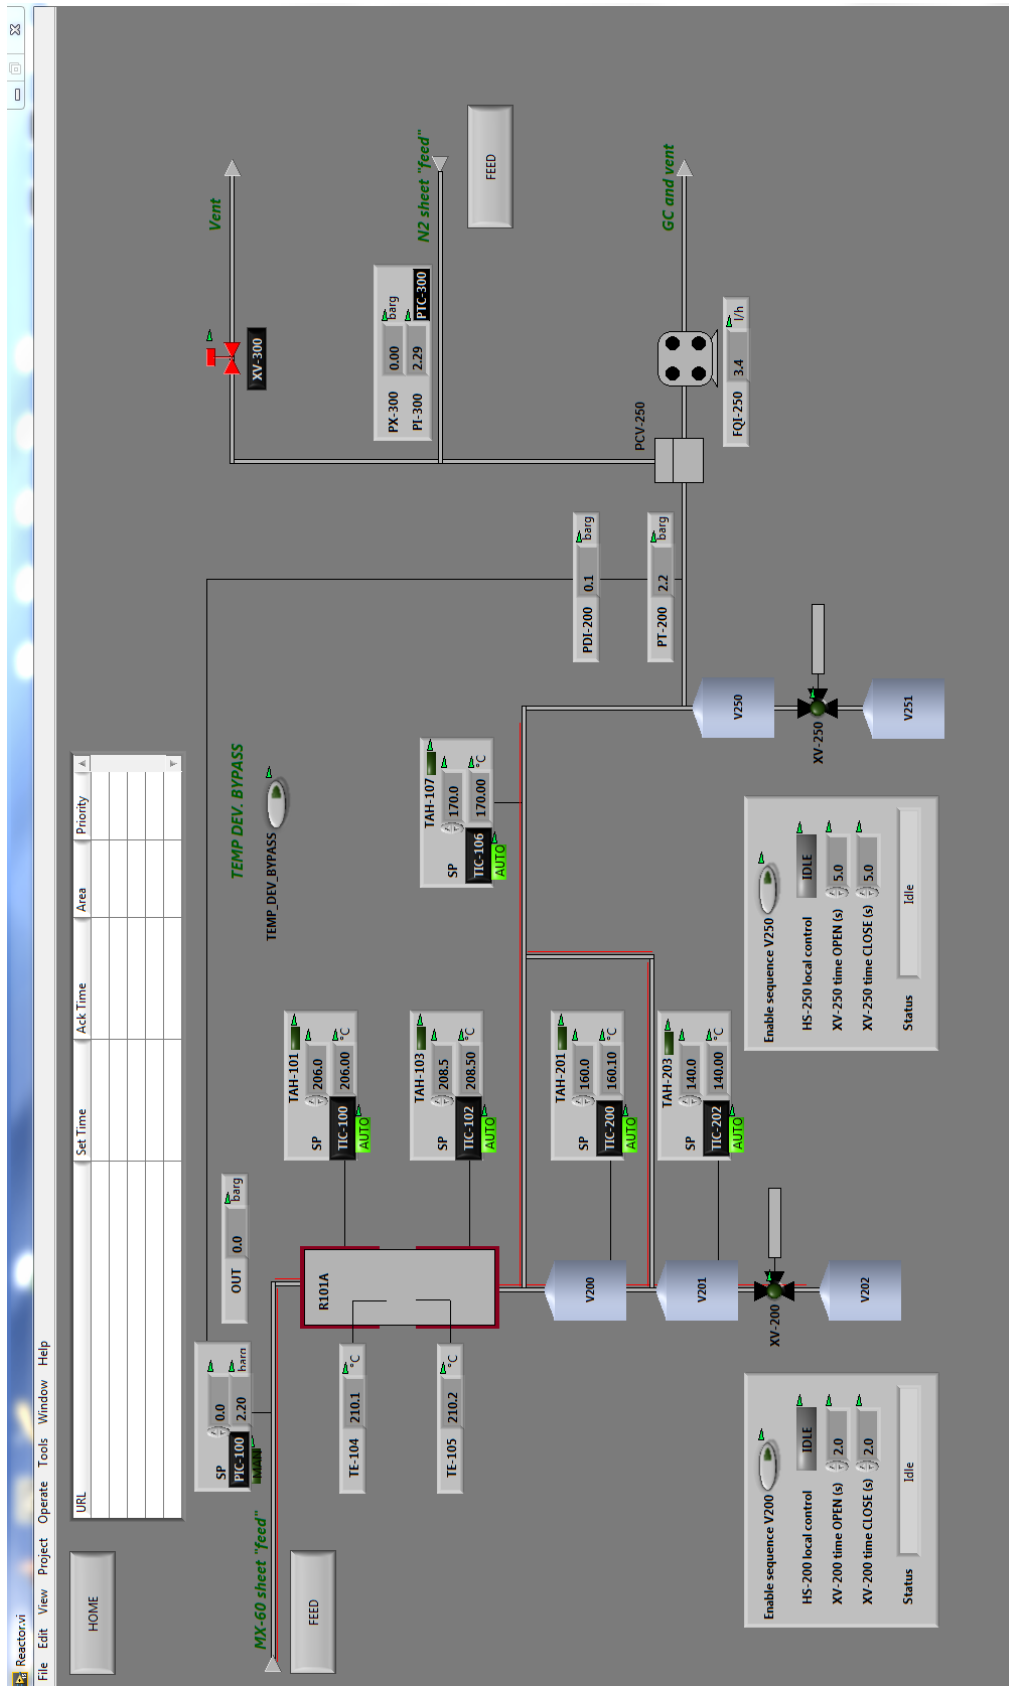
Reactor.vi
File Edit View Project Operate Tools Window Help

HOME

URL | Set Time | Ack Time | Area | Priority

FEED

MX-60 sheet "feed"

SP
PIC-100
MAN
0.0
2.20
barg

OUT
0.0
barg

TE-104
210.1
°C

TE-105
210.2
°C

R101A

SP
TIC-100
AUTO
TAH-101
206.0
206.00
°C

SP
TIC-102
AUTO
TAH-103
208.5
208.50
°C

SP
TIC-200
AUTO
TAH-201
160.0
160.10
°C

SP
TIC-202
AUTO
TAH-203
140.0
140.00
°C

V200
V201
V202
XV-200

Enable sequence V200
HS-200 local control
IDLE
XV-200 time OPEN (s)
2.0
XV-200 time CLOSE (s)
2.0
Status
Idle

TEMP DEV. BYPASS
TEMP_DEV_BYPASS

SP
TIC-106
AUTO
TAH-107
170.0
170.00
°C

Enable sequence V250
HS-250 local control
IDLE
XV-250 time OPEN (s)
5.0
XV-250 time CLOSE (s)
5.0
Status
Idle

V250
V251
XV-250

PDI-200
0.1
barg

PT-200
2.2
barg

PCV-250

FQI-250
3.4
l/h

GC and vent

PX-300
0.00
PI-300
2.29
barg
PTC-300

XV-300

Vent

N2 sheet "feed"

FEED